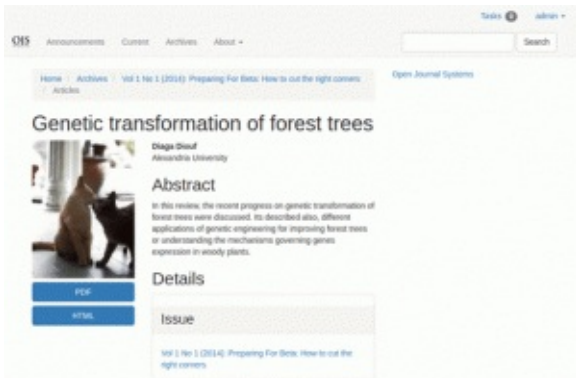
Tasks 0 admin

OJS Announcements Current Archives About

Search

Home / Archives / Vol 1 No 1 (2014): Preparing For Beta: How to cut the right corners / Articles

Open Journal Systems

Genetic transformation of forest trees

Diaga Diouf
Alexandria University

Abstract

In this review, the recent progress on genetic transformation of forest trees were discussed. Its described also, different applications of genetic engineering for improving forest trees or understanding the mechanisms governing genes expression in woody plants.

PDF

HTML

Details

Issue

Vol 1 No 1 (2014): Preparing For Beta: How to cut the right corners